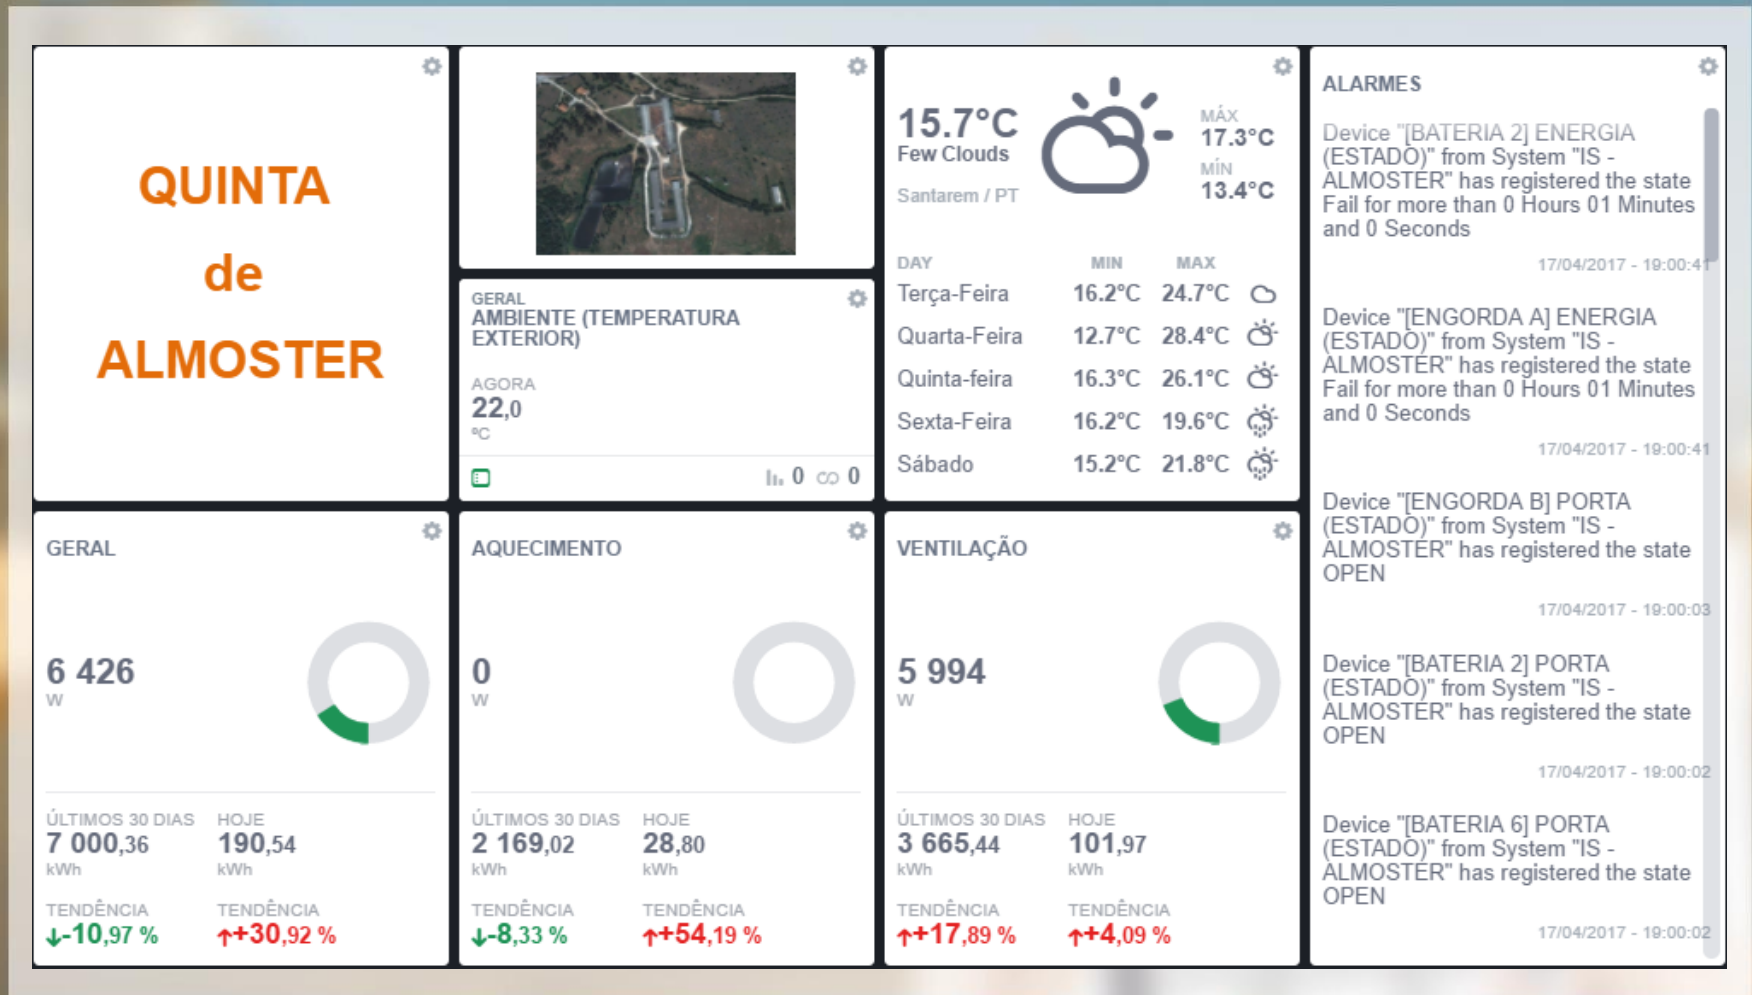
QUINTA
de
ALMOSTER

GERAL
AMBIENTE (TEMPERATURA EXTERIOR)

AGORA
22,0
°C

0 0

15.7°C
Few Clouds
Santarem / PT

MÁX
17.3°C
MÍN
13.4°C

| DAY | MIN | MAX |
|---|---|---|
| Terça-Feira | 16.2°C | 24.7°C |
| Quarta-Feira | 12.7°C | 28.4°C |
| Quinta-feira | 16.3°C | 26.1°C |
| Sexta-Feira | 16.2°C | 19.6°C |
| Sábado | 15.2°C | 21.8°C |

ALARMES

Device "[BATERIA 2] ENERGIA (ESTADO)" from System "IS - ALMOSTER" has registered the state Fail for more than 0 Hours 01 Minutes and 0 Seconds
17/04/2017 - 19:00:41

Device "[ENGORDA A] ENERGIA (ESTADO)" from System "IS - ALMOSTER" has registered the state Fail for more than 0 Hours 01 Minutes and 0 Seconds
17/04/2017 - 19:00:41

Device "[ENGORDA B] PORTA (ESTADO)" from System "IS - ALMOSTER" has registered the state OPEN
17/04/2017 - 19:00:03

Device "[BATERIA 2] PORTA (ESTADO)" from System "IS - ALMOSTER" has registered the state OPEN
17/04/2017 - 19:00:02

Device "[BATERIA 6] PORTA (ESTADO)" from System "IS - ALMOSTER" has registered the state OPEN
17/04/2017 - 19:00:02

GERAL
6 426
W
ÚLTIMOS 30 DIAS
7 000,36
kWh
HOJE
190,54
kWh
TENDÊNCIA
-10,97 %
TENDÊNCIA
+30,92 %

AQUECIMENTO
0
W
ÚLTIMOS 30 DIAS
2 169,02
kWh
HOJE
28,80
kWh
TENDÊNCIA
-8,33 %
TENDÊNCIA
+54,19 %

VENTILAÇÃO
5 994
W
ÚLTIMOS 30 DIAS
3 665,44
kWh
HOJE
101,97
kWh
TENDÊNCIA
+17,89 %
TENDÊNCIA
+4,09 %